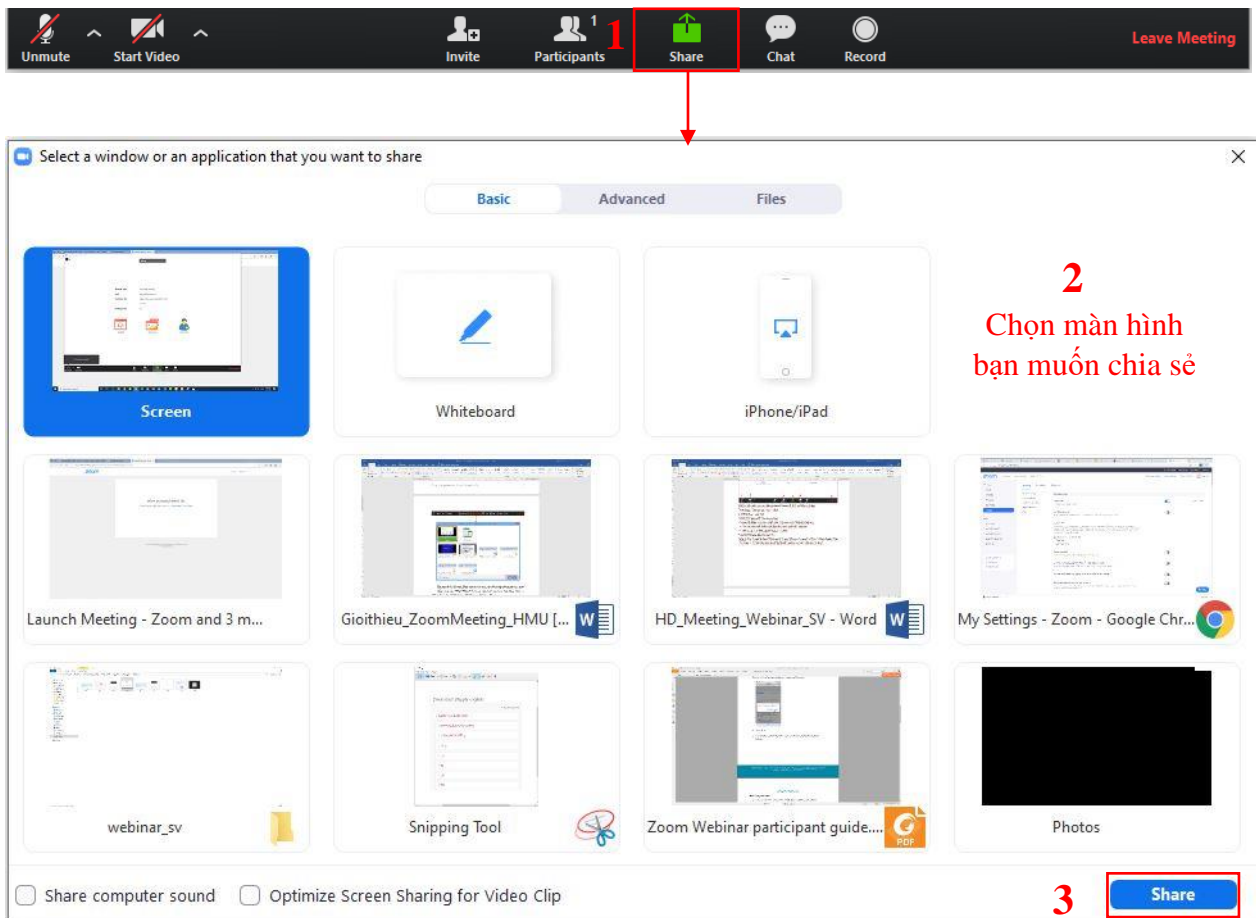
Unmute Start Video Invite Participants 1 1 Share Chat Record Leave Meeting

Select a window or an application that you want to share

Basic Advanced Files

Screen

Whiteboard

iPhone/iPad

2
Chọn màn hình bạn muốn chia sẻ

Launch Meeting - Zoom and 3 m...

Gioithieu_ZoomMeeting_HMU [...

HD_Meeting_Webinar_SV - Word

My Settings - Zoom - Google Chr...

webinar_sv

Snipping Tool

Zoom Webinar participant guide....

Photos

Share computer sound Optimize Screen Sharing for Video Clip

3 Share